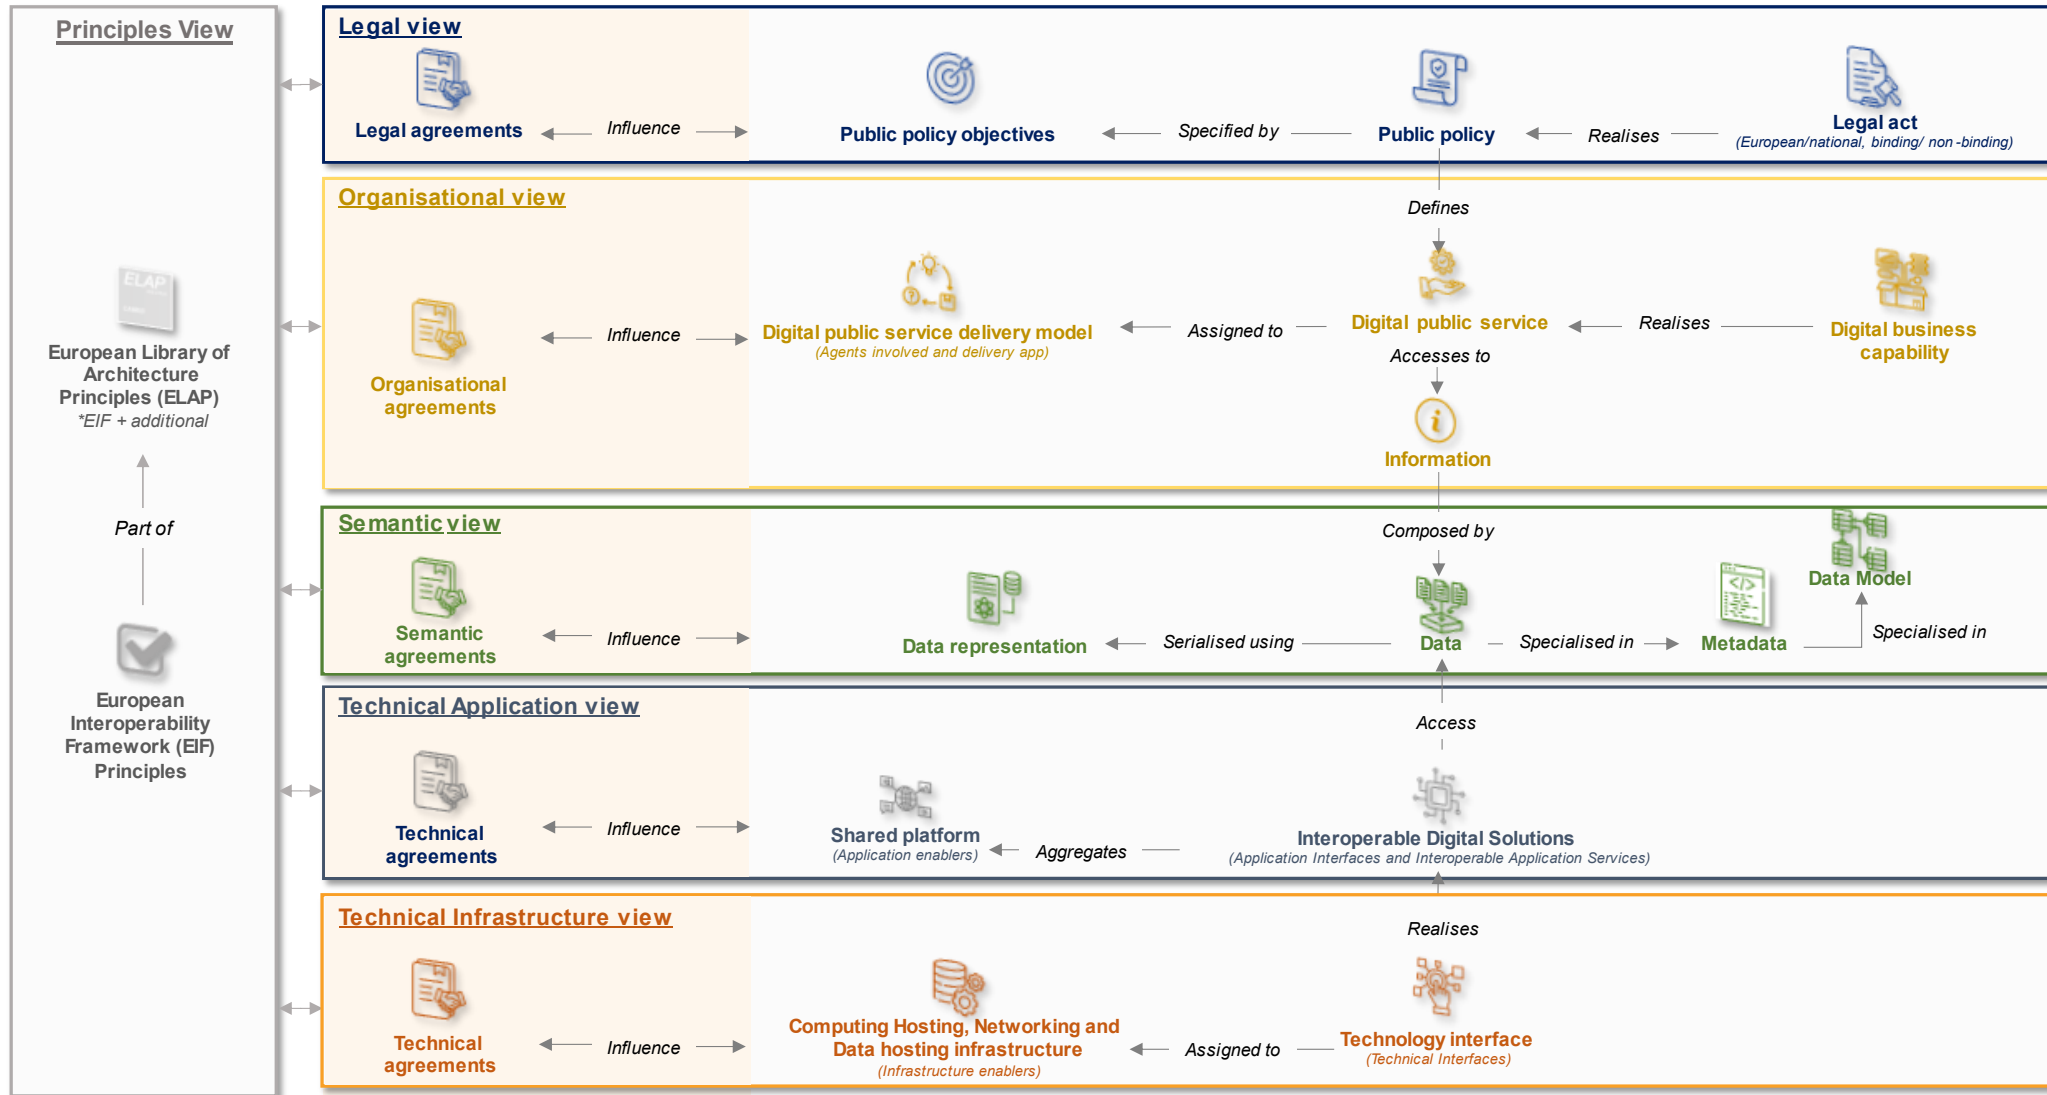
Principles View

ELAP

European Library of Architecture Principles (ELAP)
*EIF + additional

Part of

European Interoperability Framework (EIF) Principles

Legal view

Legal agreements
Influence
Public policy objectives
Specified by
Public policy
Realises
Legal act
(European/national, binding/ non -binding)

Defines

Organisational view

Organisational agreements
Influence
Digital public service delivery model
(Agents involved and delivery app)
Assigned to
Digital public service
Realises
Digital business capability
Accesses to
Information

Composed by

Semantic view

Semantic agreements
Influence
Data representation
Serialised using
Data
Specialised in
Metadata
Specialised in
Data Model

Access

Technical Application view

Technical agreements
Influence
Shared platform
(Application enablers)
Aggregates
Interoperable Digital Solutions
(Application Interfaces and Interoperable Application Services)

Realises

Technical Infrastructure view

Technical agreements
Influence
Computing Hosting, Networking and Data hosting infrastructure
(Infrastructure enablers)
Assigned to
Technology interface
(Technical Interfaces)